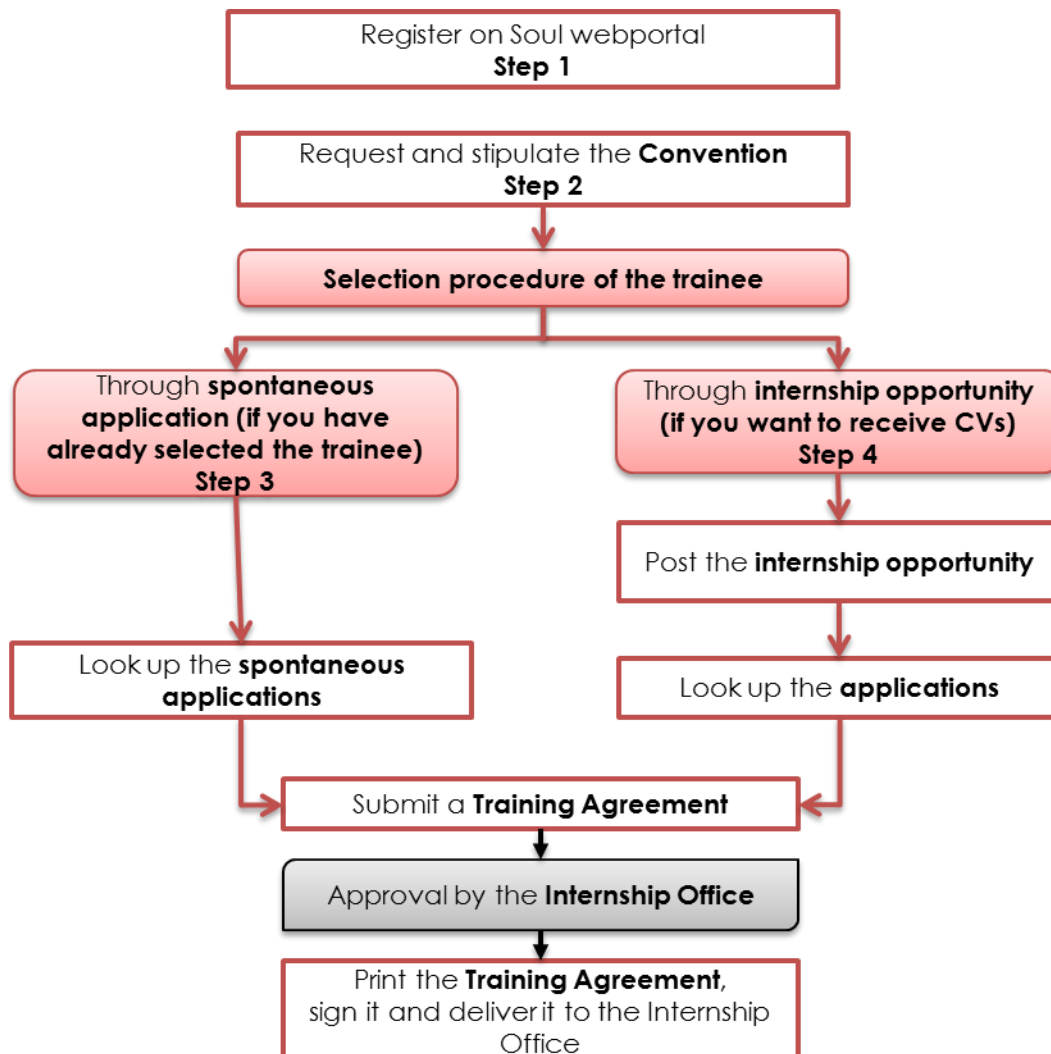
Register on Soul webportal
Step 1

Request and stipulate the Convention
Step 2

Selection procedure of the trainee

Through spontaneous application (if you have already selected the trainee)
Step 3

Through internship opportunity (if you want to receive CVs)
Step 4

Post the internship opportunity

Look up the spontaneous applications

Look up the applications

Submit a Training Agreement

Approval by the Internship Office

Print the Training Agreement, sign it and deliver it to the Internship Office